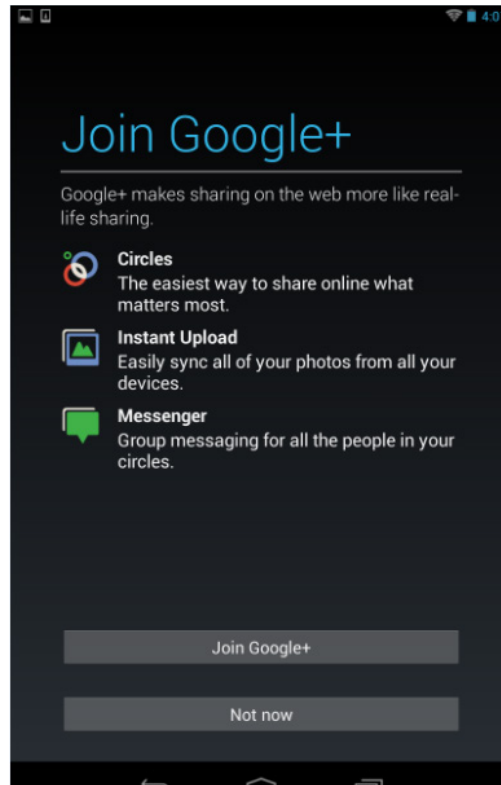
4:0

Join Google+

Google+ makes sharing on the web more like real-life sharing.

Circles
The easiest way to share online what matters most.

Instant Upload
Easily sync all of your photos from all your devices.

Messenger
Group messaging for all the people in your circles.

Join Google+

Not now